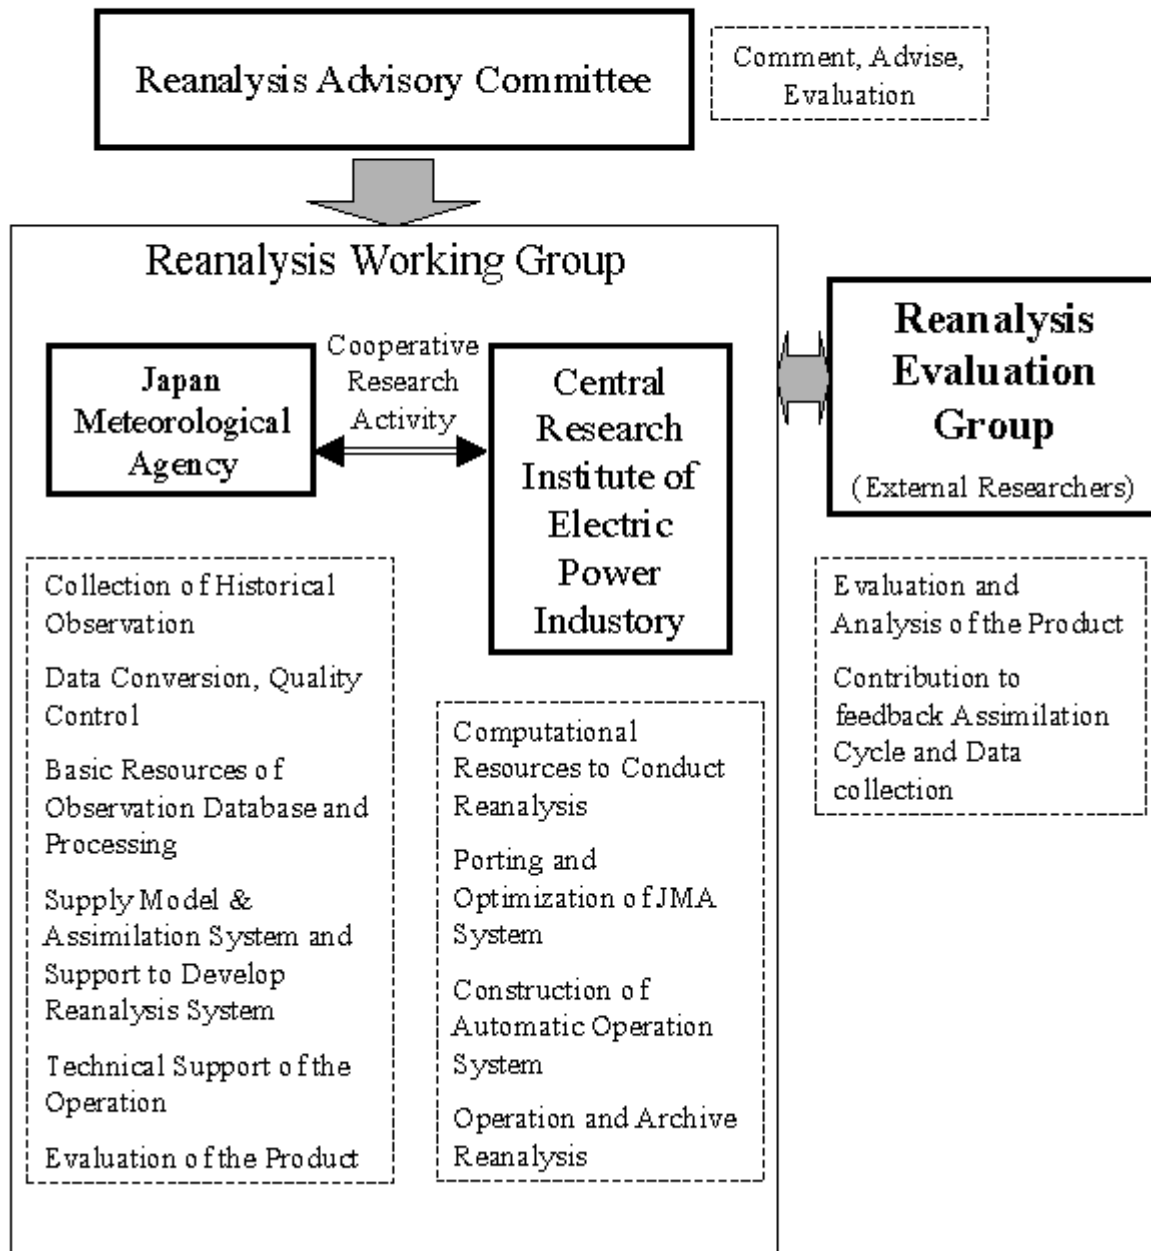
Reanalysis Advisory Committee

Comment, Advise, Evaluation

Reanalysis Working Group

Japan Meteorological Agency

Cooperative Research Activity

Central Research Institute of Electric Power Industory

Reanalysis Evaluation Group

(External Researchers)

Collection of Historical Observation

Data Conversion, Quality Control

Basic Resources of Observation Database and Processing

Supply Model & Assimilation System and Support to Develop Reanalysis System

Technical Support of the Operation

Evaluation of the Product

Computational Resources to Conduct Reanalysis

Porting and Optimization of JMA System

Construction of Automatic Operation System

Operation and Archive Reanalysis

Evaluation and Analysis of the Product

Contribution to feedback Assimilation Cycle and Data collection